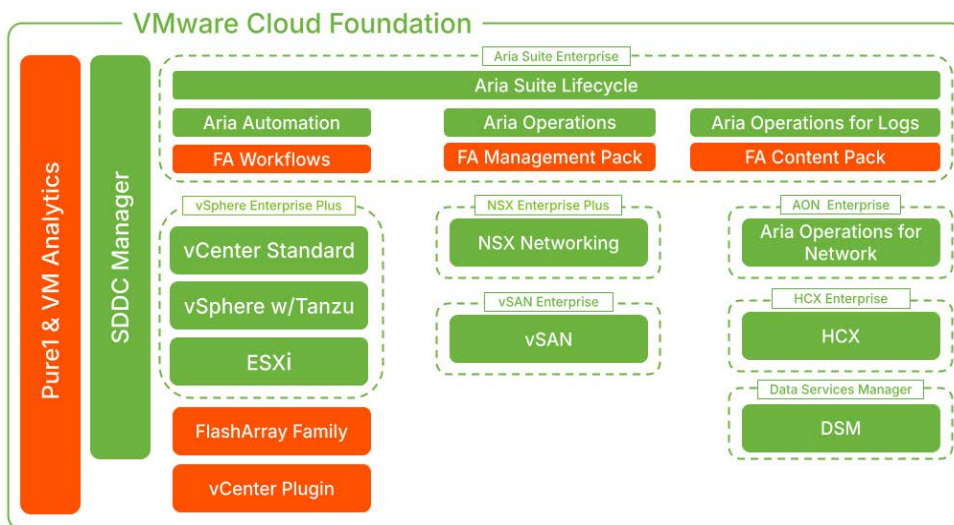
VMware Cloud Foundation

Pure1 & VM Analytics

SDDC Manager

Aria Suite Enterprise

Aria Suite Lifecycle

Aria Automation

Aria Operations

Aria Operations for Logs

FA Workflows

FA Management Pack

FA Content Pack

vSphere Enterprise Plus

vCenter Standard

vSphere w/Tanzu

ESXi

NSX Enterprise Plus

NSX Networking

vSAN Enterprise

vSAN

AON Enterprise

Aria Operations for Network

HCX Enterprise

HCX

Data Services Manager

DSM

FlashArray Family

vCenter Plugin